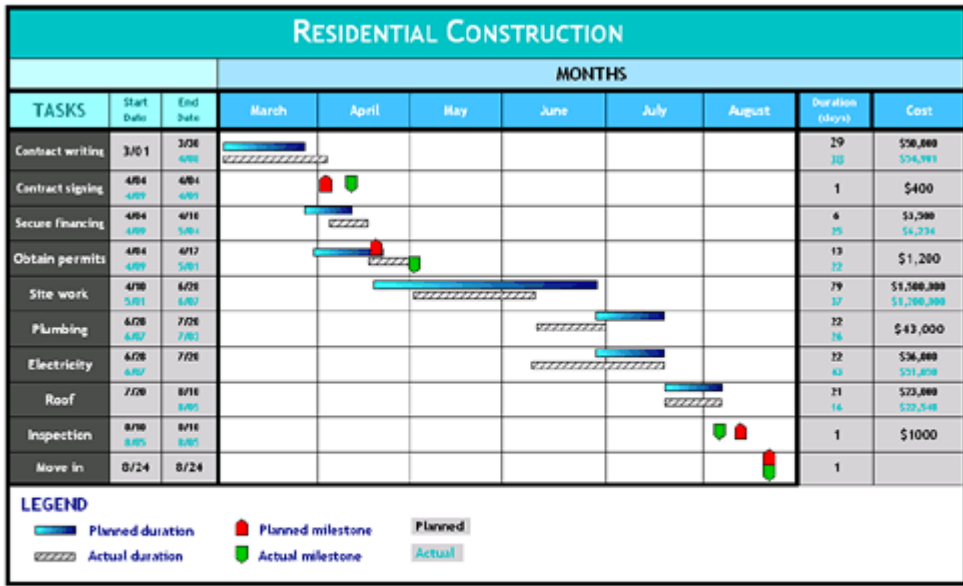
RESIDENTIAL CONSTRUCTION

MONTHS

| TASKS | Start Date | End Date | March | April | May | June | July | August | Duration (days) | Cost |
|---|---|---|---|---|---|---|---|---|---|---|
| Contract writing | 3/01 | 3/30 4/08 | | | | | | | 29 38 | $50,000 $54,991 |
| Contract signing | 4/04 4/09 | 4/04 4/09 | | | | | | | 1 | $400 |
| Secure financing | 4/04 4/09 | 4/10 5/04 | | | | | | | 6 25 | $3,500 $4,234 |
| Obtain permits | 4/04 4/09 | 4/17 5/01 | | | | | | | 13 22 | $1,200 |
| Site work | 4/10 5/01 | 6/28 6/07 | | | | | | | 79 37 | $1,500,000 $1,200,000 |
| Plumbing | 6/28 6/07 | 7/20 7/03 | | | | | | | 22 26 | $43,000 |
| Electricity | 6/28 6/07 | 7/20 | | | | | | | 22 43 | $36,000 $51,050 |
| Roof | 7/20 | 8/10 8/05 | | | | | | | 21 16 | $23,000 $32,540 |
| Inspection | 8/10 8/05 | 8/10 8/05 | | | | | | | 1 | $1000 |
| Move in | 8/24 | 8/24 | | | | | | | 1 | |

LEGEND
Planned duration
Actual duration
Planned milestone
Actual milestone
Planned
Actual